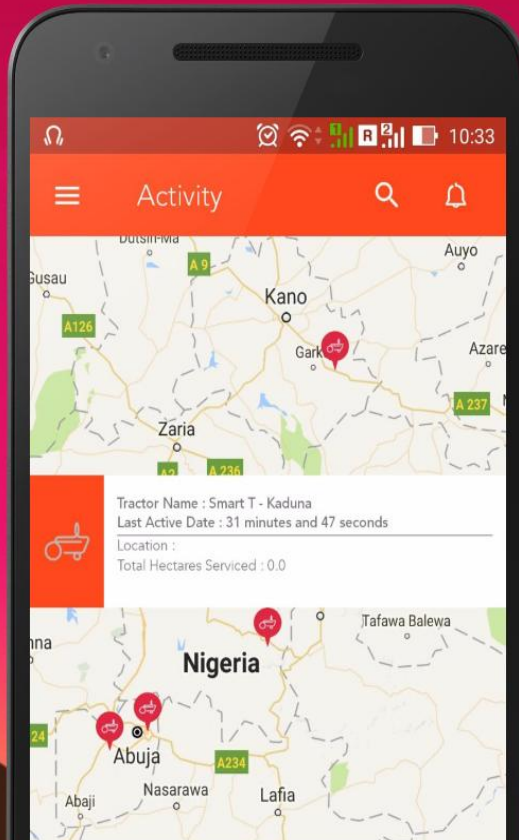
10:33

Activity

Dutsin-Ma
A 9
Auyo
Gusau
Kano
A126
Gark
Azare
A 237
Zaria
A2
A 236

Tractor Name : Smart T - Kaduna
Last Active Date : 31 minutes and 47 seconds
Location :
Total Hectares Serviced : 0.0

Tafawa Balewa
nna
Nigeria
24
Abuja
A234
Nasarawa
Abaji
Lafia